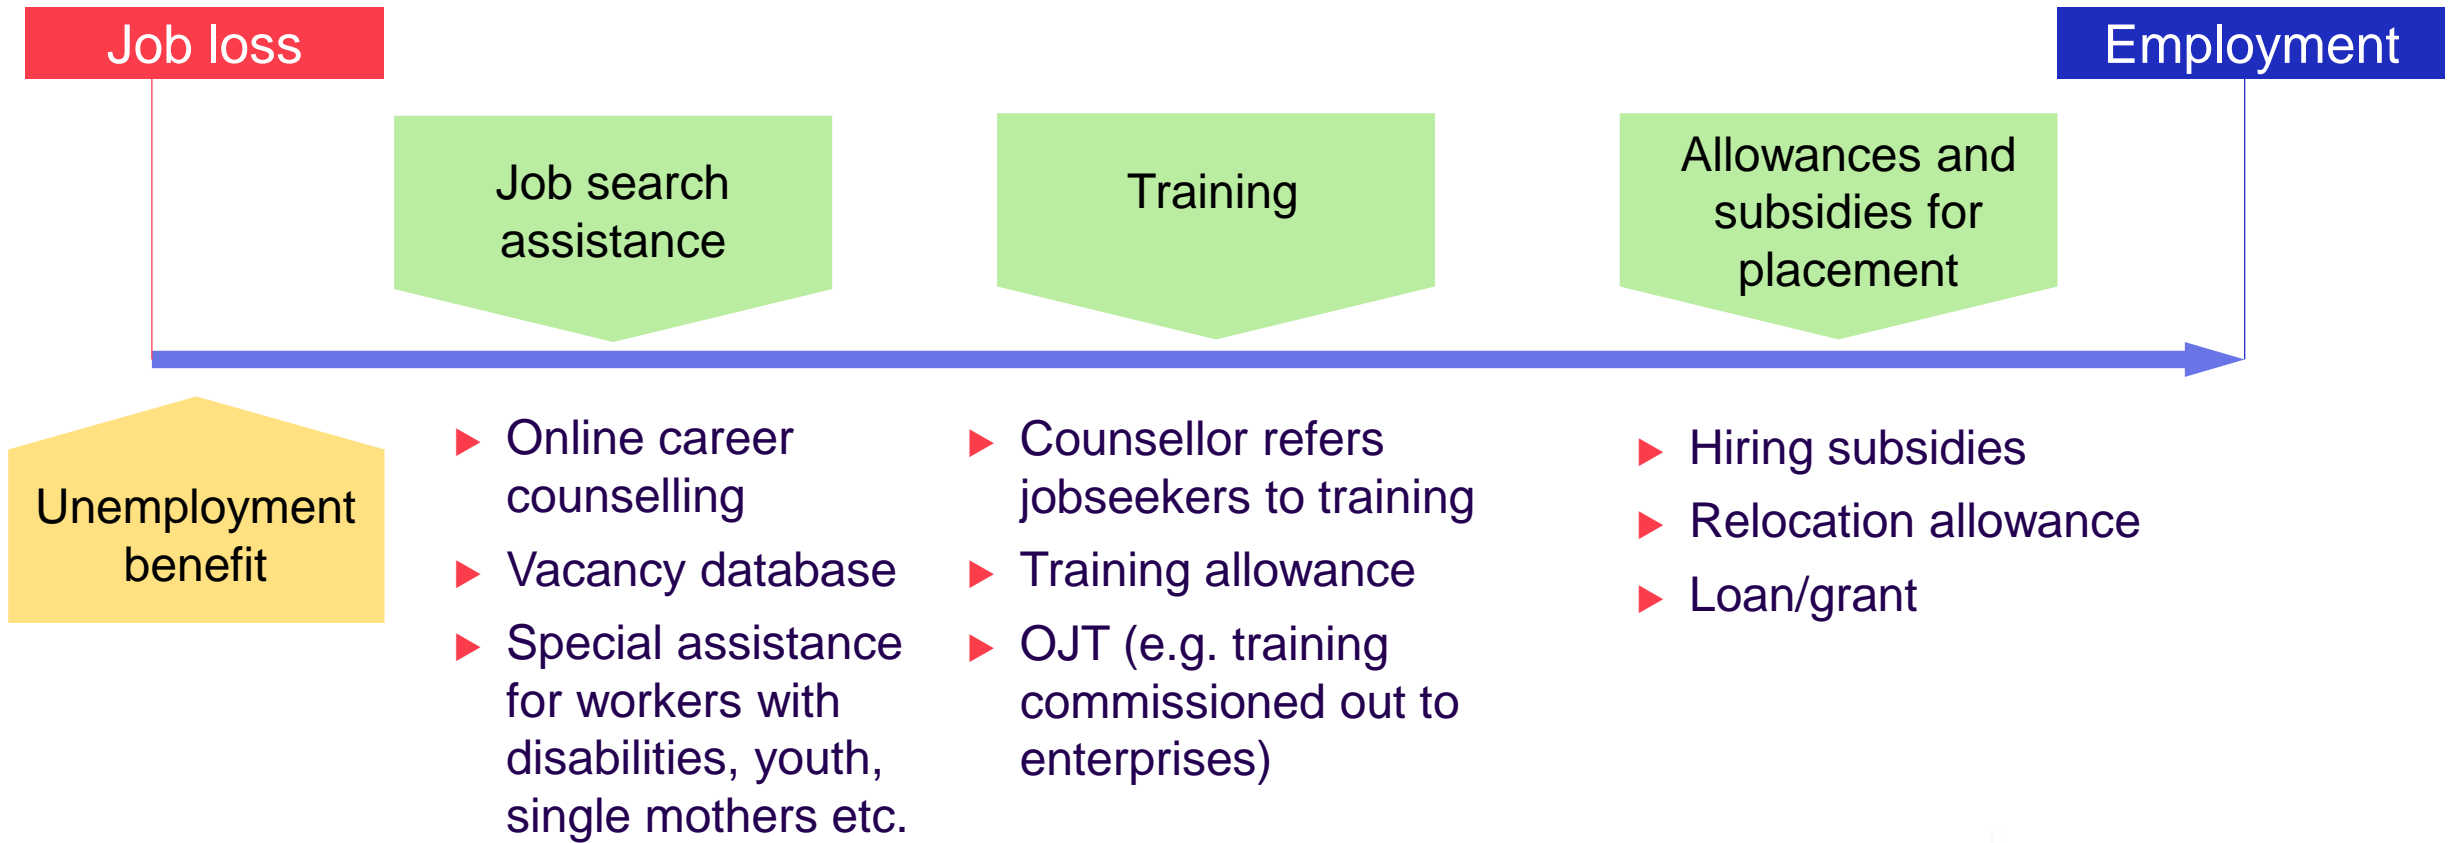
Job loss

Employment

Job search assistance

Training

Allowances and subsidies for placement

Unemployment benefit

▶ Online career counselling
▶ Vacancy database
▶ Special assistance for workers with disabilities, youth, single mothers etc.

▶ Counsellor refers jobseekers to training
▶ Training allowance
▶ OJT (e.g. training commissioned out to enterprises)

▶ Hiring subsidies
▶ Relocation allowance
▶ Loan/grant